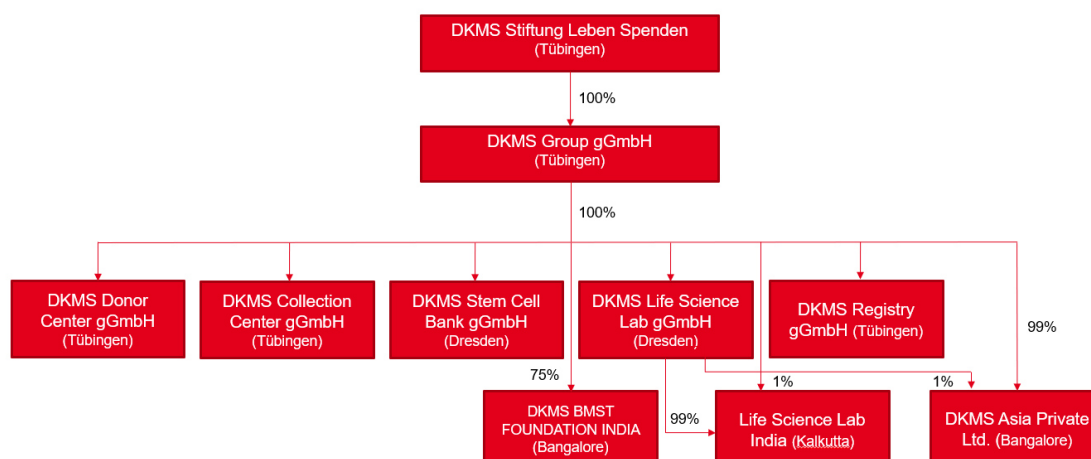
DKMS Stiftung Leben Spenden
(Tübingen)

100%

DKMS Group gGmbH
(Tübingen)

100%

DKMS Donor Center gGmbH
(Tübingen)

DKMS Collection Center gGmbH
(Tübingen)

DKMS Stem Cell Bank gGmbH
(Dresden)

DKMS Life Science Lab gGmbH
(Dresden)

DKMS Registry gGmbH (Tübingen)

99%

75%

1%

1%

DKMS BMST FOUNDATION INDIA
(Bangalore)

99%

Life Science Lab India (Kalkutta)

DKMS Asia Private Ltd. (Bangalore)